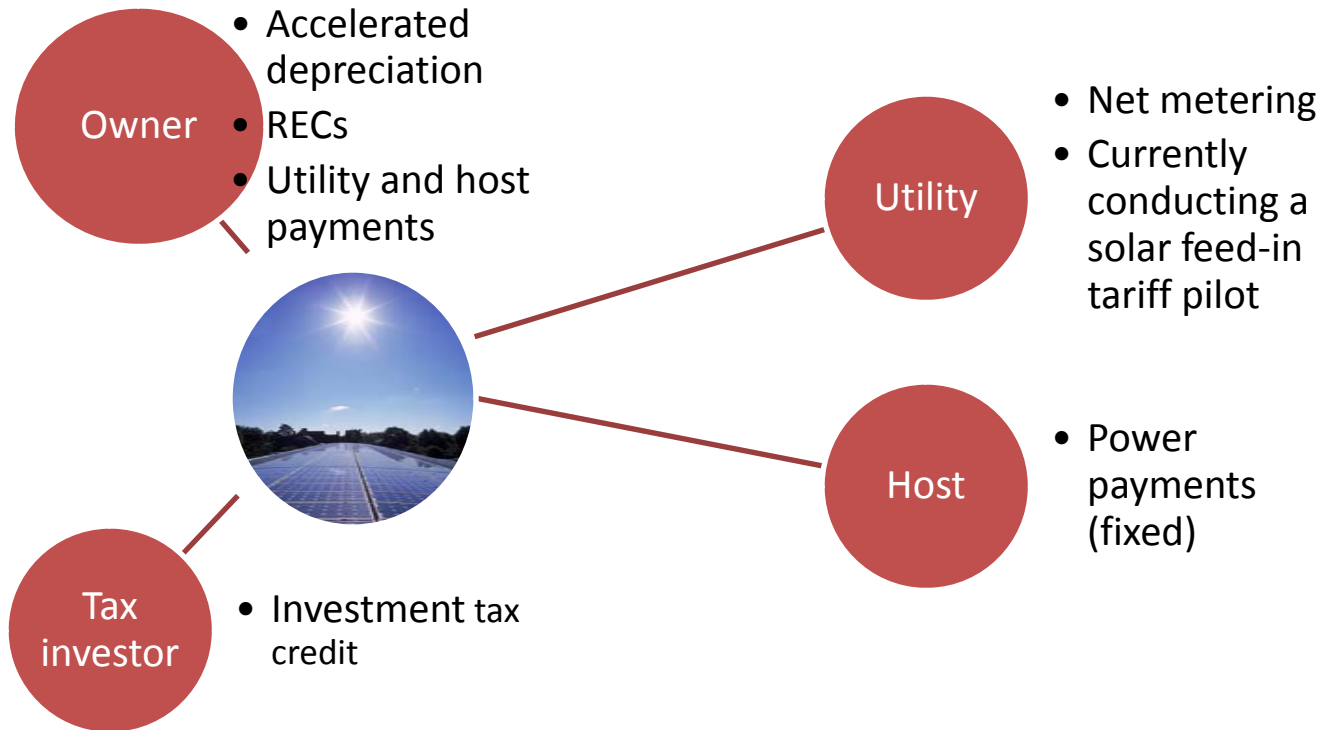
Owner

- Accelerated depreciation
- RECs
- Utility and host payments

Utility

- Net metering
- Currently conducting a solar feed-in tariff pilot

Host

- Power payments (fixed)

Tax investor

- Investment tax credit